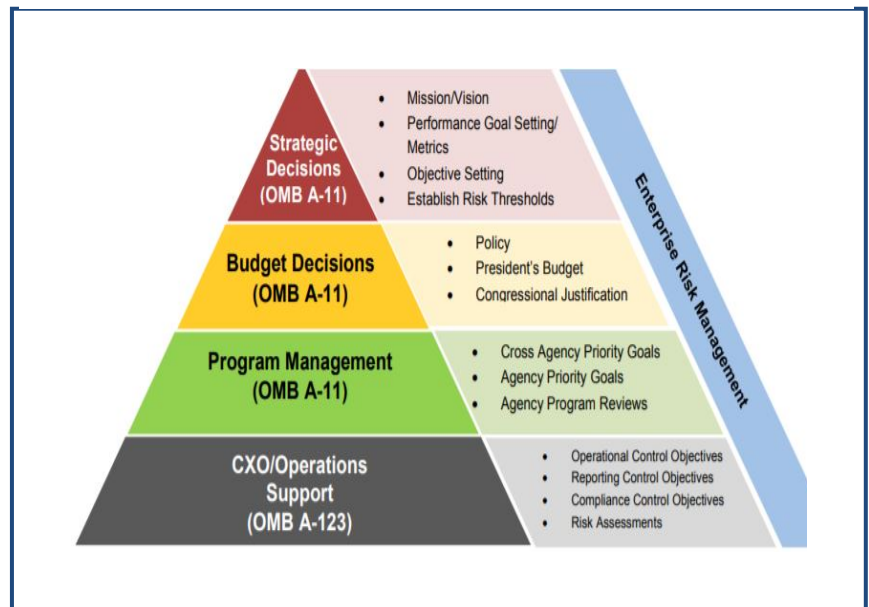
Strategic Decisions (OMB A-11)

- Mission/Vision
- Performance Goal Setting/ Metrics
- Objective Setting
- Establish Risk Thresholds

Budget Decisions (OMB A-11)

- Policy
- President's Budget
- Congressional Justification

Program Management (OMB A-11)

- Cross Agency Priority Goals
- Agency Priority Goals
- Agency Program Reviews

CXO/Operations Support (OMB A-123)

- Operational Control Objectives
- Reporting Control Objectives
- Compliance Control Objectives
- Risk Assessments

Enterprise Risk Management